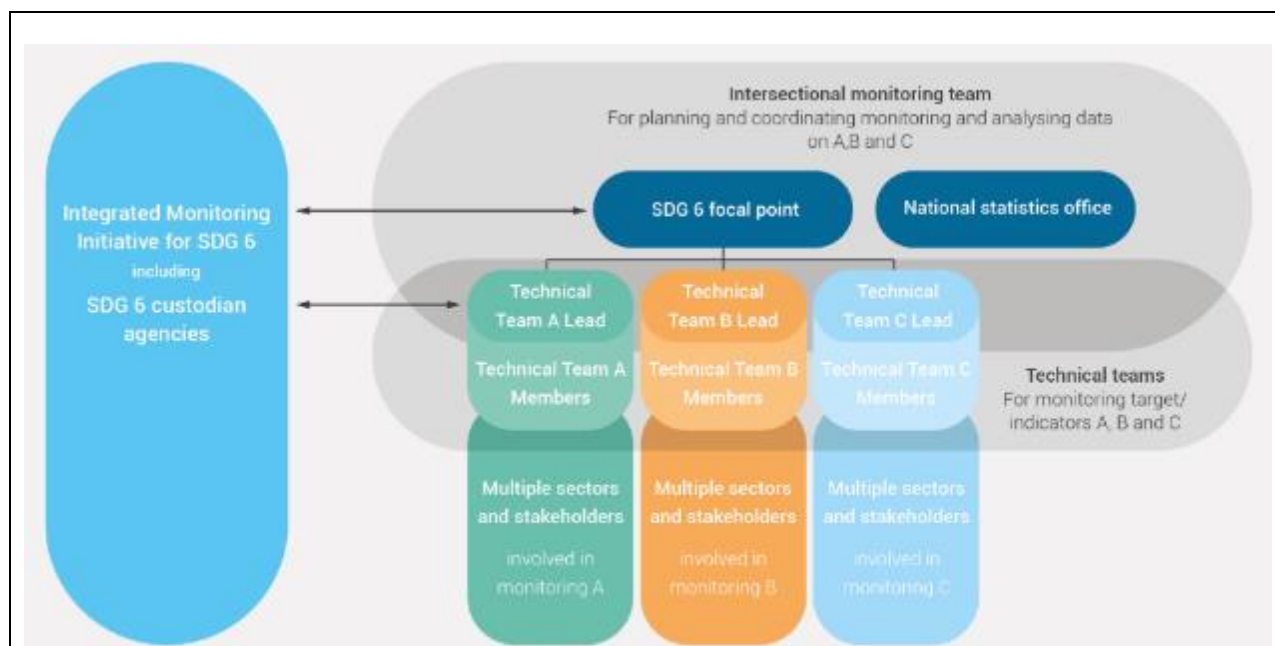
Integrated Monitoring Initiative for SDG 6

including

SDG 6 custodian agencies

Intersectional monitoring team
For planning and coordinating monitoring and analysing data on A,B and C

SDG 6 focal point

National statistics office

Technical Team A Lead

Technical Team A Members

Multiple sectors and stakeholders

involved in monitoring A

Technical Team B Lead

Technical Team B Members

Multiple sectors and stakeholders

involved in monitoring B

Technical Team C Lead

Technical Team C Members

Multiple sectors and stakeholders

involved in monitoring C

Technical teams
For monitoring target/ indicators A, B and C